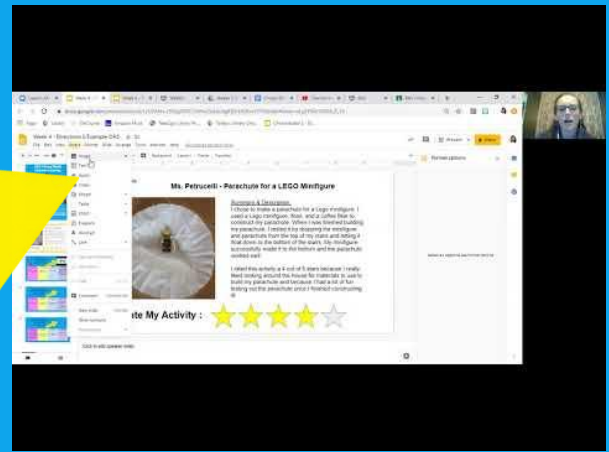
Week 4 - Directions & Example DAD

Ms. Petrucelli - Parachute for a LEGO Minifigure

Summary & Description:
I chose to make a parachute for a Lego minifigure. I used a Lego minifigure, floss, and a coffee filter to construct my parachute. When I was finished building my parachute, I tested it by dropping the minifigure and parachute from the top of my stairs and letting it float down to the bottom of the stairs. My minifigure successfully made it to the bottom and the parachute worked well!

I rated this activity a 4 out of 5 stars because I really liked looking around the house for materials to use to build my parachute and because I had a lot of fun testing out the parachute once I finished constructing it!

te My Activity :

Click to add speaker notes

Format options

Image
Text box
Audio
Video
Shape
Table
Chart
Diagram
Word art
Line
Special characters
Animation
Link
Comment
New slide
Slide numbers
Placeholder